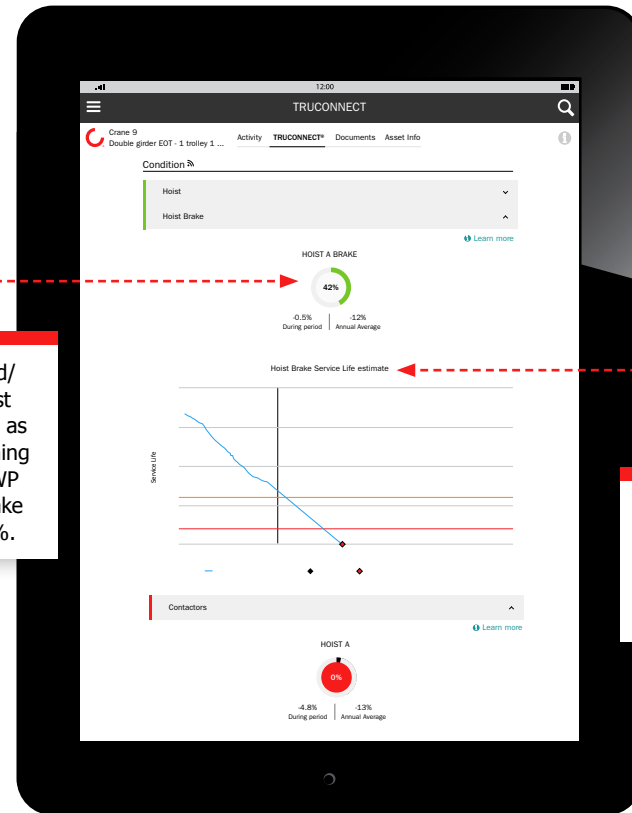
12:00

TRUCONNECT

Crane 9
Double girder EOT - 1 trolley 1 ...

Activity TRUCONNECT® Documents Asset Info

Condition

Hoist

Hoist Brake

Learn more

HOIST A BRAKE

42%

-0.5%
During period

-12%
Annual Average

d/
st
as
ing
VP
ke
%.

Hoist Brake Service Life estimate

Service Life

Contactors

Learn more

HOIST A

0%

-4.8%
During period

-13%
Annual Average